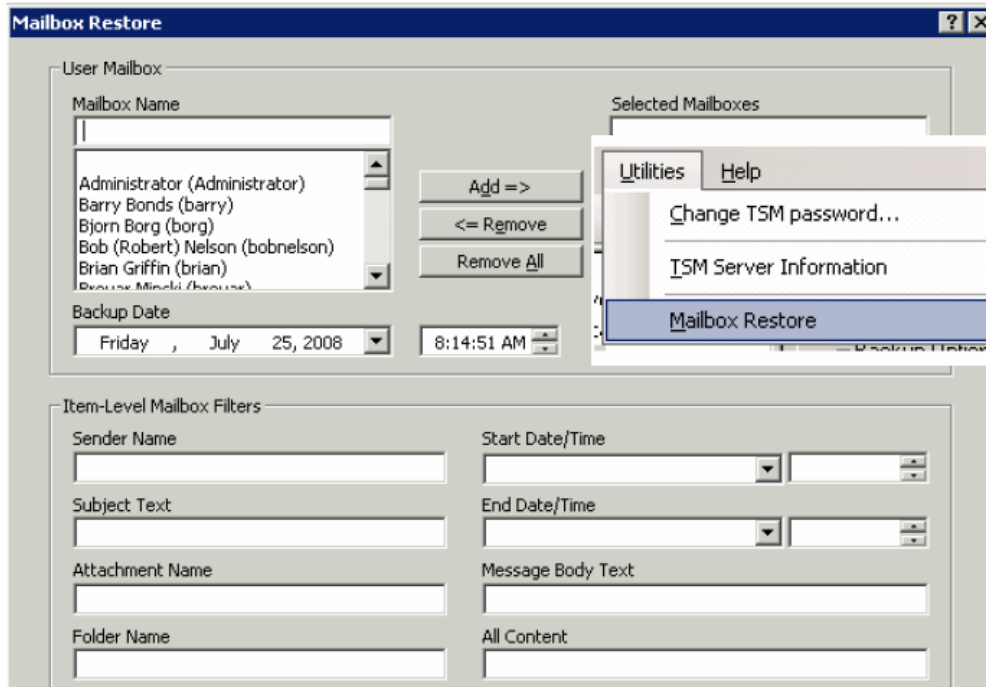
Mailbox Restore

User Mailbox

Mailbox Name

Administrator (Administrator)
Barry Bonds (barry)
Bjorn Borg (borg)
Bob (Robert) Nelson (bobnelson)
Brian Griffin (brian)
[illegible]

Add =>
<= Remove
Remove All

Selected Mailboxes

Utilities Help
Change TSM password...
TSM Server Information
Mailbox Restore

Backup Date
Friday , July 25, 2008
8:14:51 AM

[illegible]

Item-Level Mailbox Filters

Sender Name
Start Date/Time
Subject Text
End Date/Time
Attachment Name
Message Body Text
Folder Name
All Content